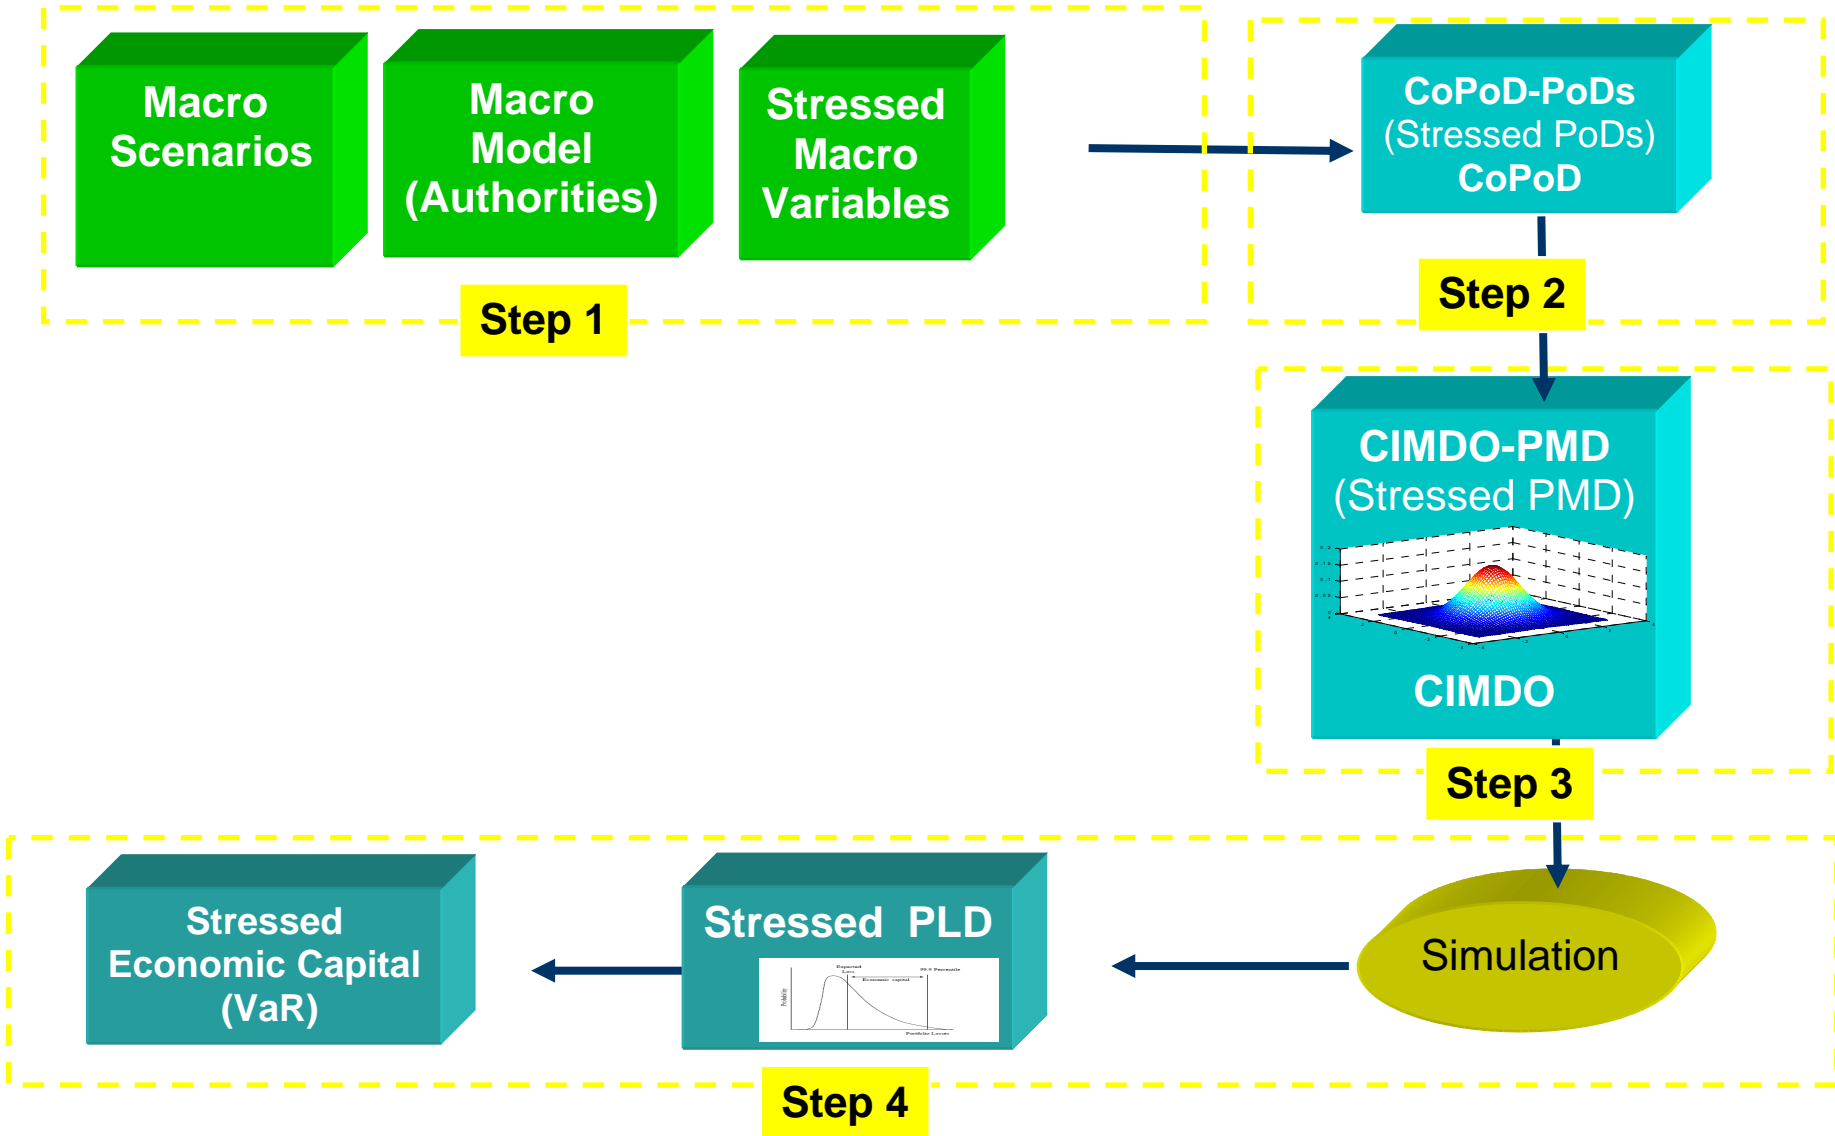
Macro Scenarios

Macro Model (Authorities)

Stressed Macro Variables

Step 1

CoPoD-PoDs (Stressed PoDs) CoPoD

Step 2

CIMDO-PMD (Stressed PMD)

CIMDO

Step 3

Simulation

Stressed PLD

Expected Loss

Economic capital

99.9 Percentile

Probability

Portfolio Losses

Stressed Economic Capital (VaR)

Step 4